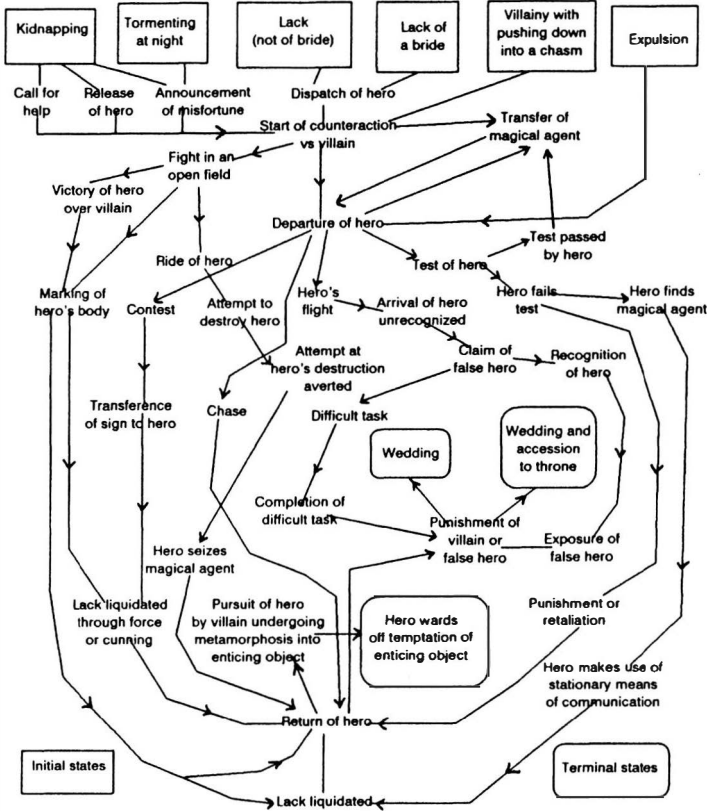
Kidnapping

Tormenting at night

Lack (not of bride)

Lack of a bride

Villainy with pushing down into a chasm

Expulsion

Call for help

Release of hero

Announcement of misfortune

Dispatch of hero

Start of counteraction vs villain

Transfer of magical agent

Fight in an open field

Victory of hero over villain

Departure of hero

Test passed by hero

Ride of hero

Test of hero

Marking of hero's body

Contest

Attempt to destroy hero

Hero's flight

Arrival of hero unrecognized

Hero fails test

Hero finds magical agent

Attempt at hero's destruction averted

Claim of false hero

Recognition of hero

Transference of sign to hero

Chase

Difficult task

Wedding

Wedding and accession to throne

Completion of difficult task

Punishment of villain or false hero

Exposure of false hero

Hero seizes magical agent

Lack liquidated through force or cunning

Pursuit of hero by villain undergoing metamorphosis into enticing object

Hero wards off temptation of enticing object

Punishment or retaliation

Hero makes use of stationary means of communication

Return of hero

Initial states

Terminal states

Lack liquidated